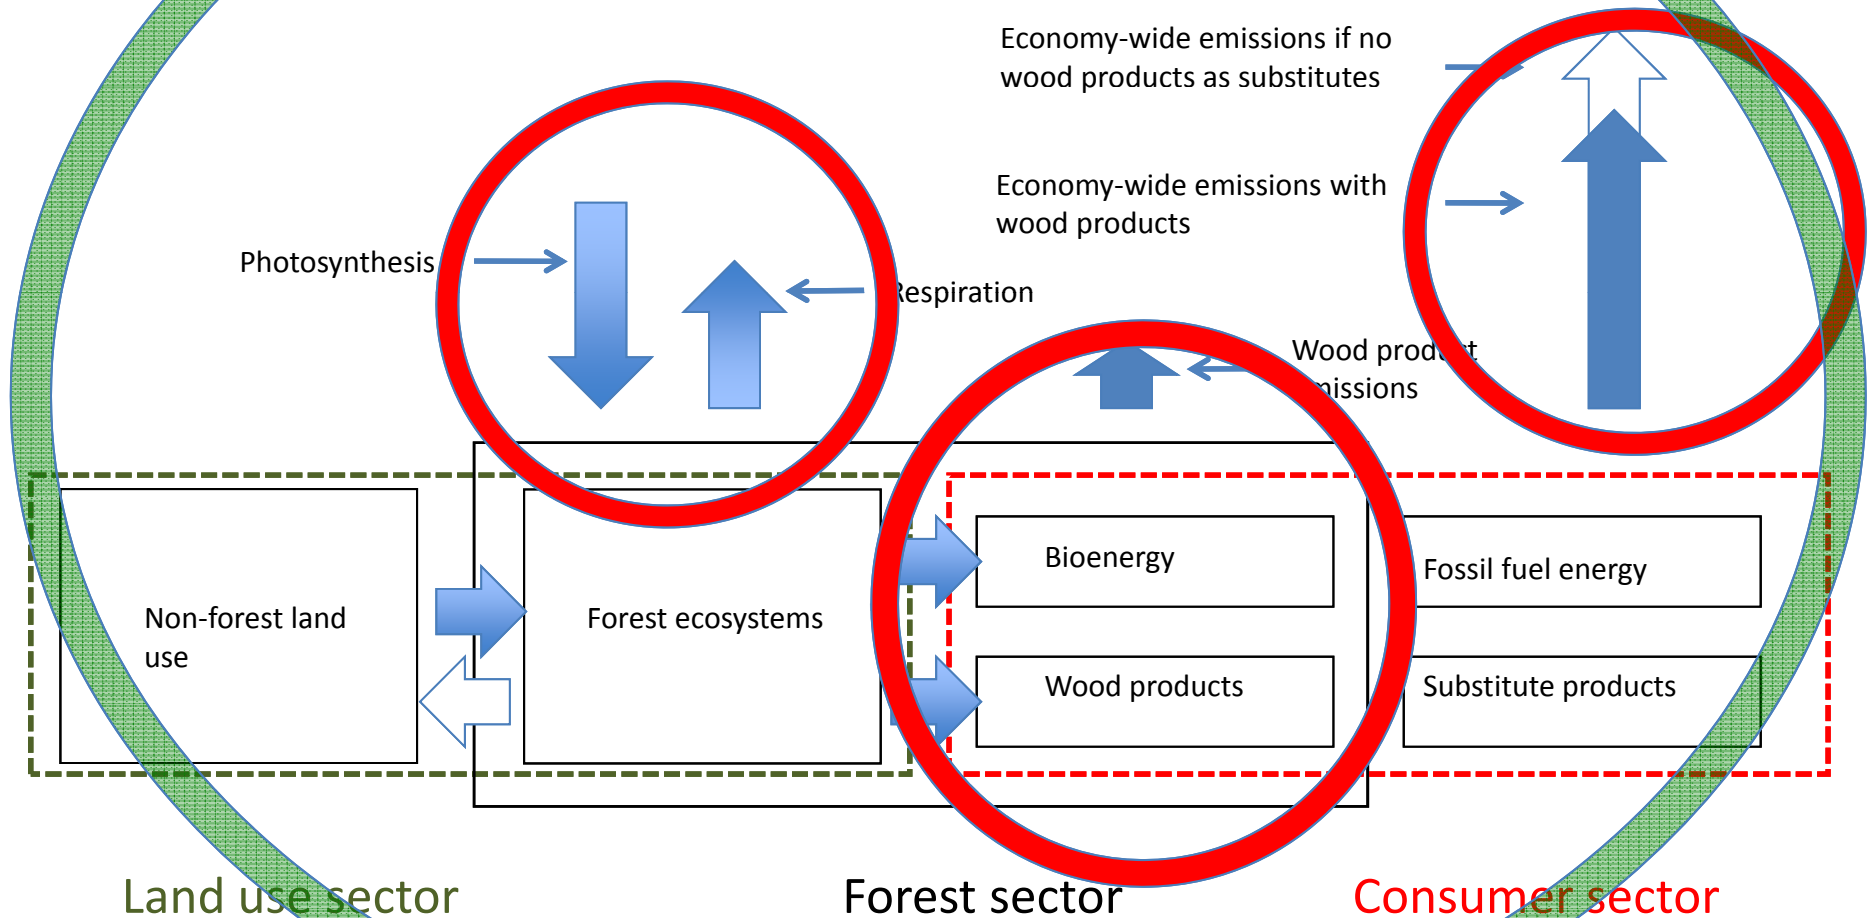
Economy-wide emissions if no wood products as substitutes

Economy-wide emissions with wood products

Photosynthesis

Respiration

Wood prod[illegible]t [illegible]missions

Non-forest land use

Forest ecosystems

Bioenergy

Wood products

Fossil fuel energy

Substitute products

Land use sector

Forest sector

Consumer sector